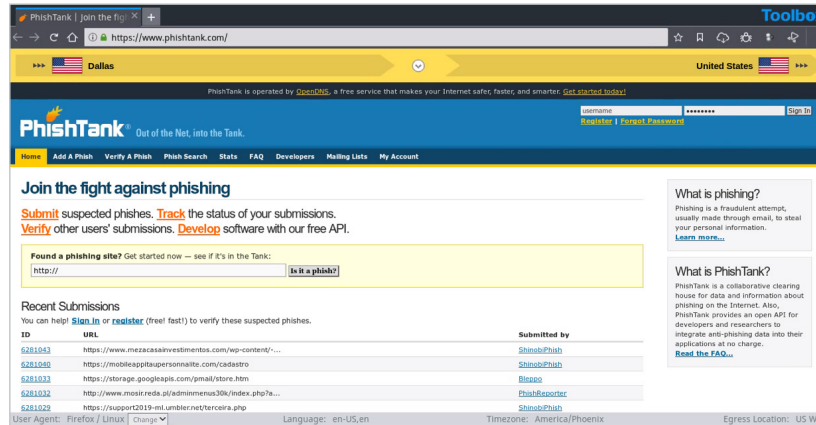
PhishTank | Join the fig ×  +

Toolbo

https://www.phishtank.com/

Dallas

United States

PhishTank is operated by OpenDNS, a free service that makes your Internet safer, faster, and smarter. Get started today!

PhishTank® Out of the Net, into the Tank.

username
••••••••• Sign In
Register | Forgot Password

Home  Add A Phish  Verify A Phish  Phish Search  Stats  FAQ  Developers  Mailing Lists  My Account

Join the fight against phishing

Submit suspected phishes. Track the status of your submissions.
Verify other users' submissions. Develop software with our free API.

Found a phishing site? Get started now — see if it's in the Tank:
http://
Is it a phish?

Recent Submissions

You can help! Sign in or register (free! fast!) to verify these suspected phishes.

| ID | URL | Submitted by |
|---|---|---|
| 6281043 | https://www.mezacasainvestimentos.com/wp-content/-... | ShinobiPhish |
| 6281040 | https://mobileappitaupersonnalite.com/cadastro | ShinobiPhish |
| 6281033 | https://storage.googleapis.com/pmail/store.htm | Bleppo |
| 6281032 | http://www.mosir.reda.pl/adminmenus30k/index.php?a... | PhishReporter |
| 6281029 | https://support2019-ml.umbler.net/terceira.php | ShinobiPhish |

What is phishing?

Phishing is a fraudulent attempt, usually made through email, to steal your personal information.
Learn more...

What is PhishTank?

PhishTank is a collaborative clearing house for data and information about phishing on the Internet. Also, PhishTank provides an open API for developers and researchers to integrate anti-phishing data into their applications at no charge.
Read the FAQ...

User Agent: Firefox / Linux  Change  Language: en-US,en  Timezone: America/Phoenix  Egress Location: US W